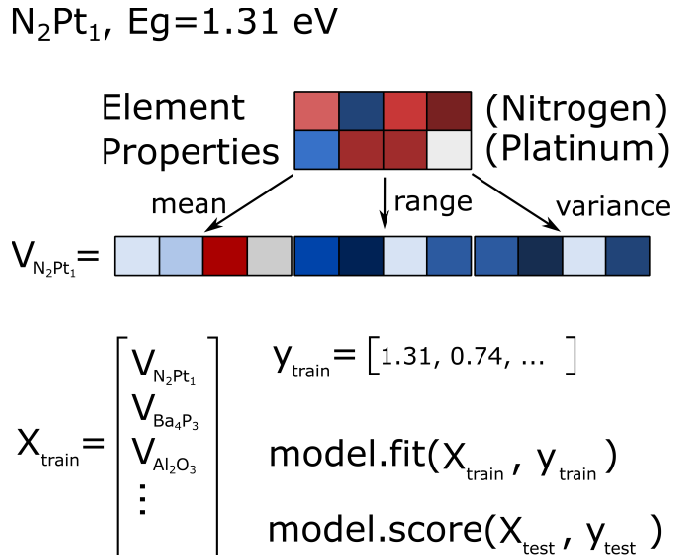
$N_2Pt_1$, Eg=1.31 eV

Element Properties (Nitrogen) (Platinum)

mean range variance

$V_{N_2Pt_1}$=

$X_{train} = \begin{bmatrix} V_{N_2Pt_1} \\ V_{Ba_4P_3} \\ V_{Al_2O_3} \\ \vdots \end{bmatrix}$

$y_{train} = [$1.31, 0.74, ... $]$

model.fit($X_{train}$ , $y_{train}$)

model.score($X_{test}$ , $y_{test}$ )